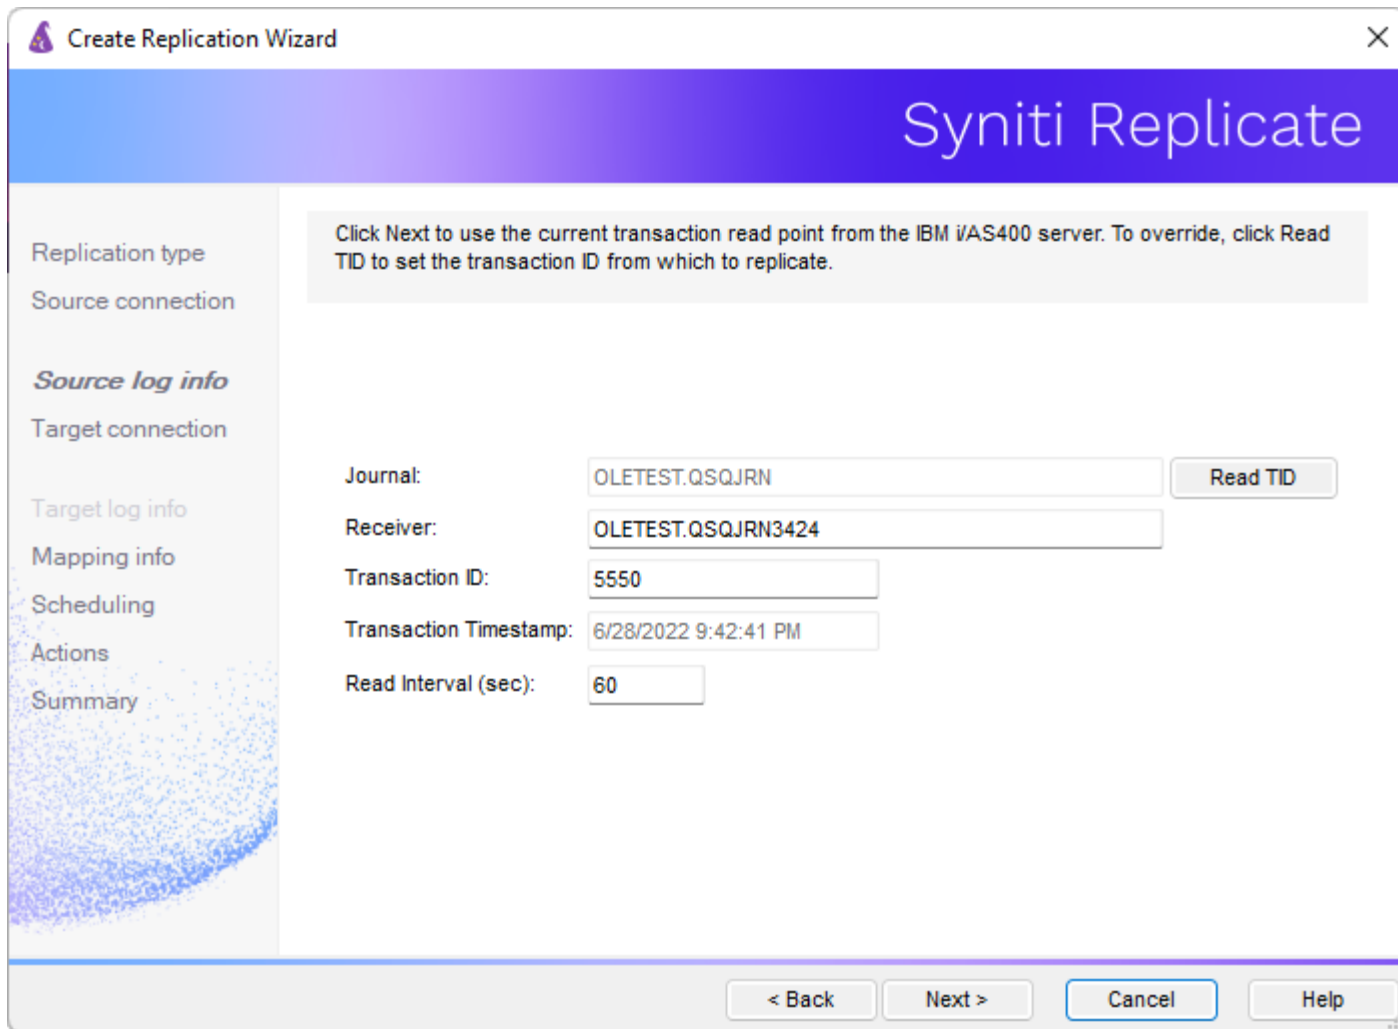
Create Replication Wizard

Syniti Replicate

Replication type
Source connection
Source log info
Target connection
Target log info
Mapping info
Scheduling
Actions
Summary

Click Next to use the current transaction read point from the IBM i/AS400 server. To override, click Read TID to set the transaction ID from which to replicate.

Journal: OLETEST.QSQJRN
Read TID
Receiver: OLETEST.QSQJRN3424
Transaction ID: 5550
Transaction Timestamp: 6/28/2022 9:42:41 PM
Read Interval (sec): 60

< Back
Next >
Cancel
Help